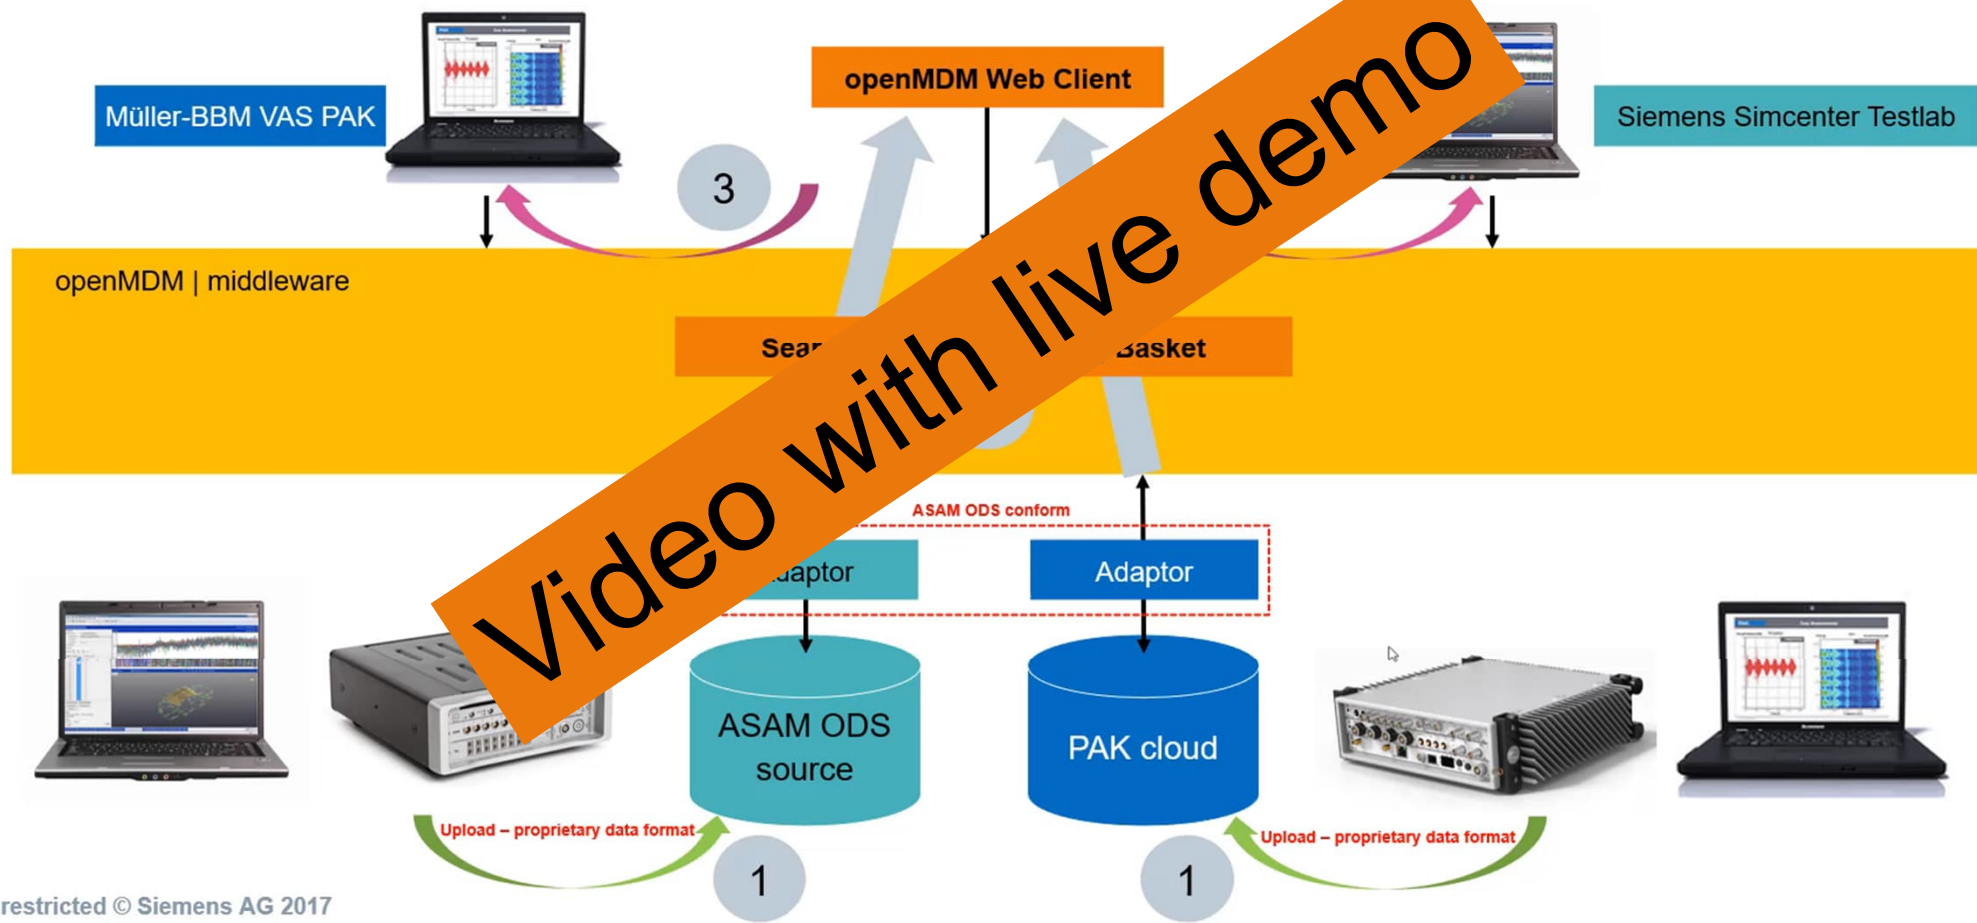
Müller-BBM VAS PAK

openMDM Web Client

Siemens Simcenter Testlab

3

openMDM | middleware

Sear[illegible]

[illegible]asket

Video with live demo

ASAM ODS conform

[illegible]aptor

Adaptor

ASAM ODS source

PAK cloud

Upload – proprietary data format

Upload – proprietary data format

1

1

restricted © Siemens AG 2017